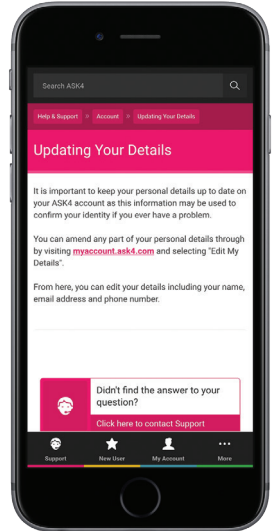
Search ASK4

Help & Support Account Updating Your Details

Updating Your Details

It is important to keep your personal details up to date on your ASK4 account as this information may be used to confirm your identity if you ever have a problem.

You can amend any part of your personal details through by visiting myaccount.ask4.com and selecting "Edit My Details".

From here, you can edit your details including your name, email address and phone number.

Didn't find the answer to your question?

Click here to contact Support

Support New User My Account More